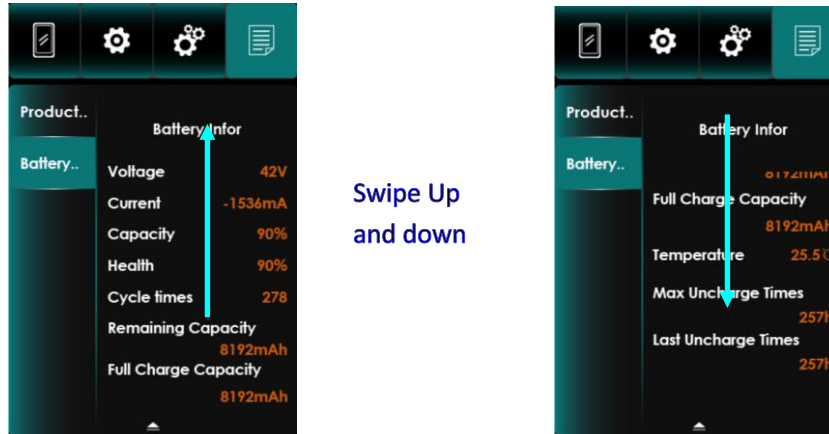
Product..

Battery..

Battery Infor

Voltage 42V

Current -1536mA

Capacity 90%

Health 90%

Cycle times 278

Remaining Capacity 8192mAh

Full Charge Capacity 8192mAh

Swipe Up and down

Product..

Battery..

Battery Infor

8192mAh

Full Charge Capacity 8192mAh

Temperature 25.5℃

Max Uncharge Times 257h

Last Uncharge Times 257h